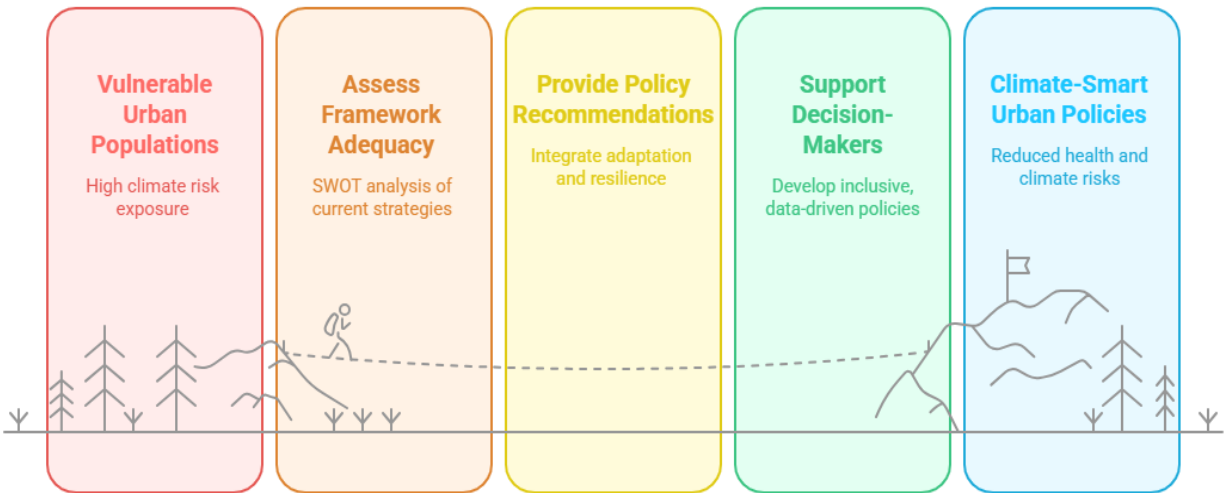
Vulnerable Urban Populations

High climate risk exposure

Assess Framework Adequacy

SWOT analysis of current strategies

Provide Policy Recommendations

Integrate adaptation and resilience

Support Decision-Makers

Develop inclusive, data-driven policies

Climate-Smart Urban Policies

Reduced health and climate risks